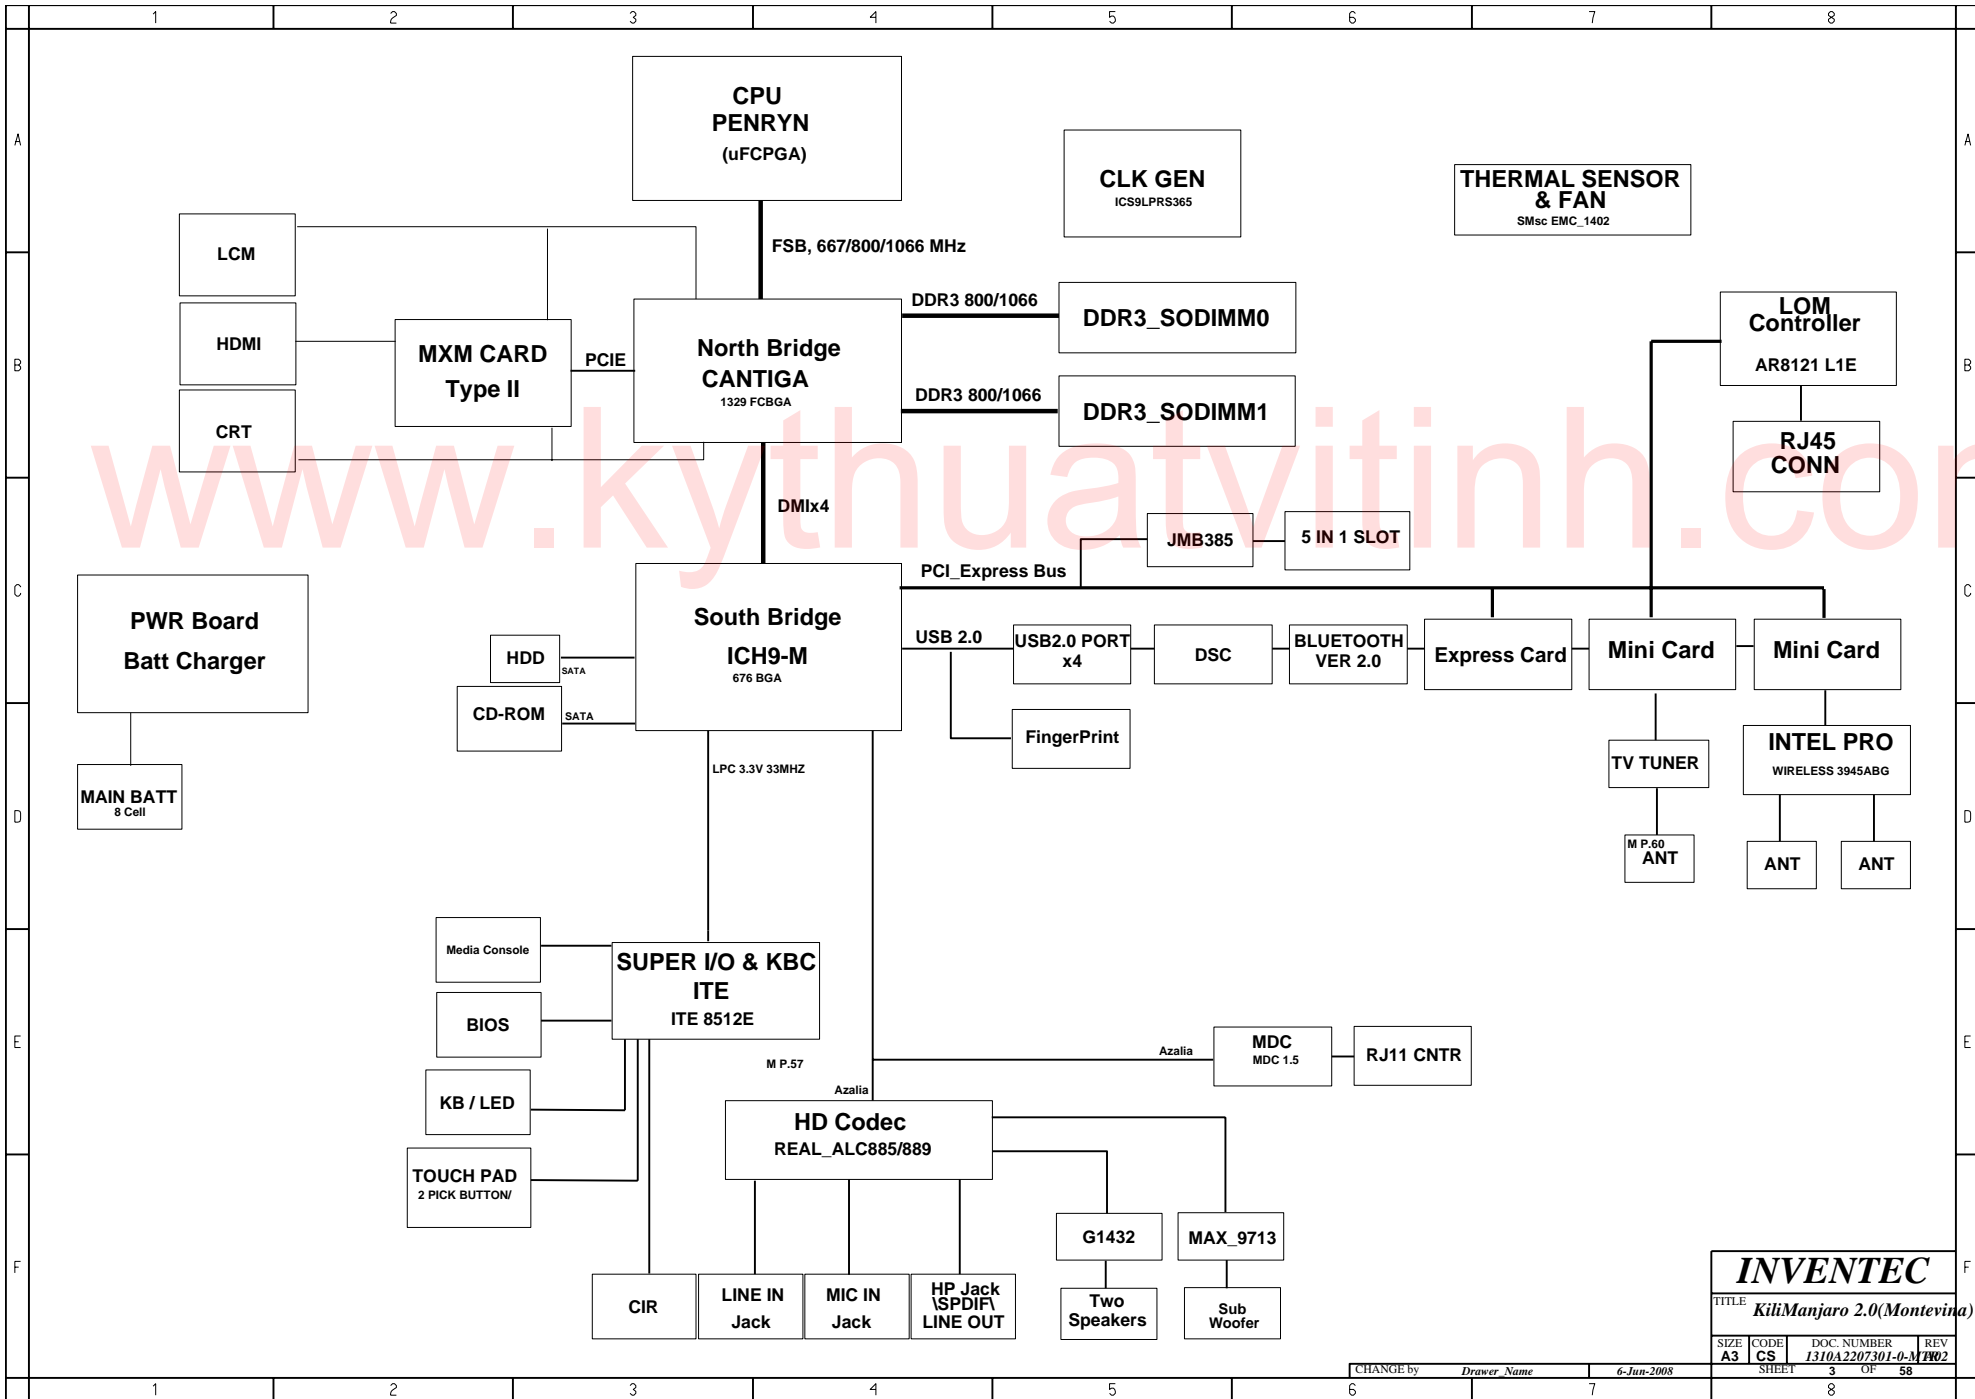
1 2 3 4 5 6 7 8

A B C D E F

CPU
PENRYN
(uFCPGA)

CLK GEN
ICS9LPRS365

THERMAL SENSOR
& FAN
SMsc EMC_1402

LCM

HDMI

CRT

MXM CARD
Type II

PCIE

FSB, 667/800/1066 MHz

North Bridge
CANTIGA
1329 FCBGA

DDR3 800/1066

DDR3_SODIMM0

DDR3 800/1066

DDR3_SODIMM1

LOM
Controller
AR8121 L1E

RJ45
CONN

www.kythuatvitinh.com

DMIx4

JMB385

5 IN 1 SLOT

PCI_Express Bus

PWR Board
Batt Charger

MAIN BATT
8 Cell

HDD

SATA

CD-ROM

SATA

South Bridge
ICH9-M
676 BGA

USB 2.0

USB2.0 PORT
x4

DSC

BLUETOOTH
VER 2.0

Express Card

Mini Card

Mini Card

FingerPrint

TV TUNER

M P.60
ANT

INTEL PRO
WIRELESS 3945ABG

ANT

ANT

LPC 3.3V 33MHZ

Media Console

SUPER I/O & KBC
ITE
ITE 8512E

BIOS

M P.57

KB / LED

TOUCH PAD
2 PICK BUTTON/

Azalia

MDC
MDC 1.5

RJ11 CNTR

Azalia

HD Codec
REAL_ALC885/889

G1432

MAX_9713

CIR

LINE IN
Jack

MIC IN
Jack

HP Jack
\SPDIF\
LINE OUT

Two
Speakers

Sub
Woofer

INVENTEC
TITLE KiliManjaro 2.0(Montevina)
SIZE A3 CODE CS DOC. NUMBER 1310A2207301-0-MTR REV A02
CHANGE by Drawer_Name 6-Jun-2008 SHEET 3 OF 58